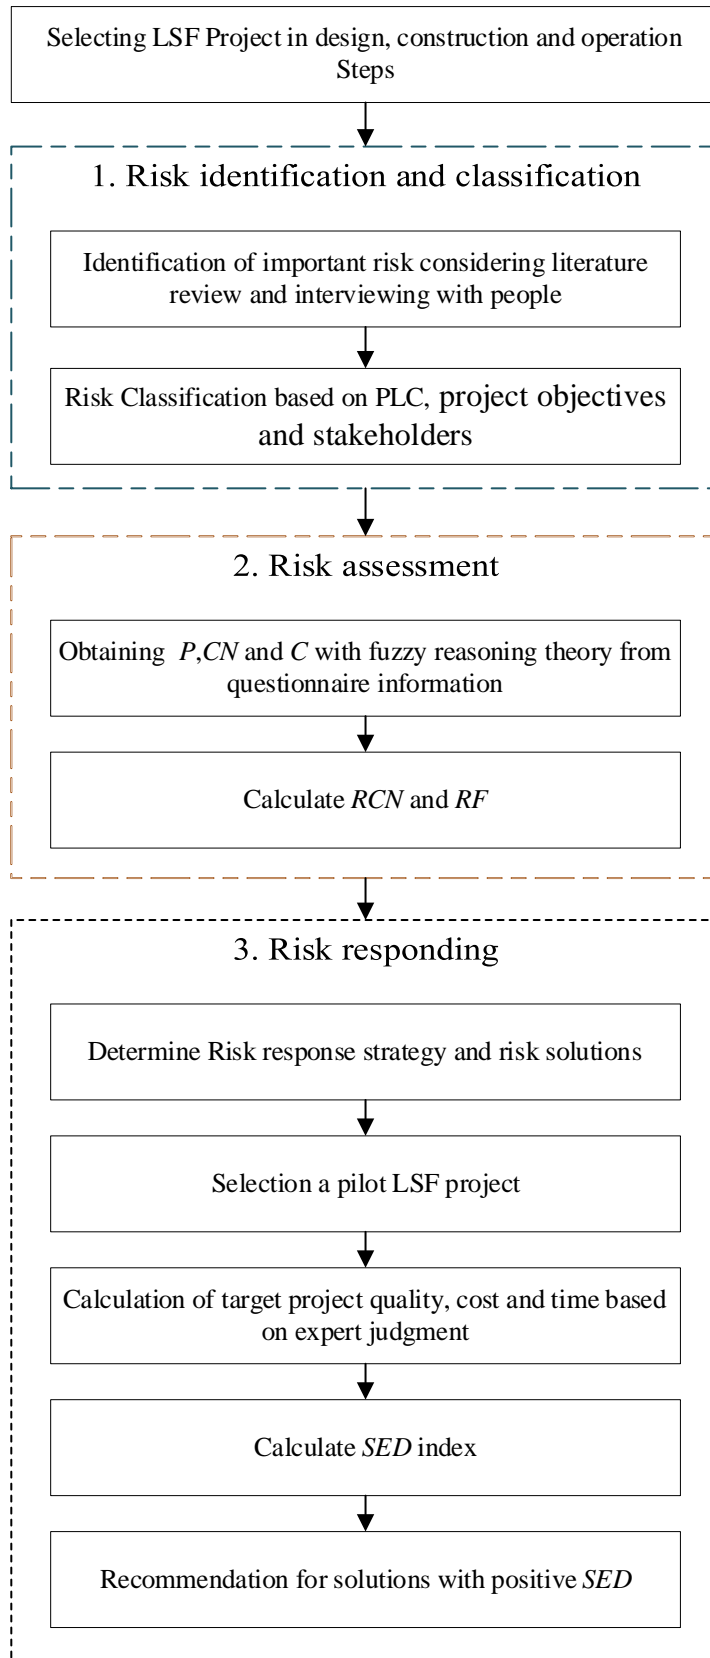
Selecting LSF Project in design, construction and operation Steps

1. Risk identification and classification

Identification of important risk considering literature review and interviewing with people

Risk Classification based on PLC, project objectives and stakeholders

2. Risk assessment

Obtaining $P$,$CN$ and $C$ with fuzzy reasoning theory from questionnaire information

Calculate $RCN$ and $RF$

3. Risk responding

Determine Risk response strategy and risk solutions

Selection a pilot LSF project

Calculation of target project quality, cost and time based on expert judgment

Calculate $SED$ index

Recommendation for solutions with positive $SED$